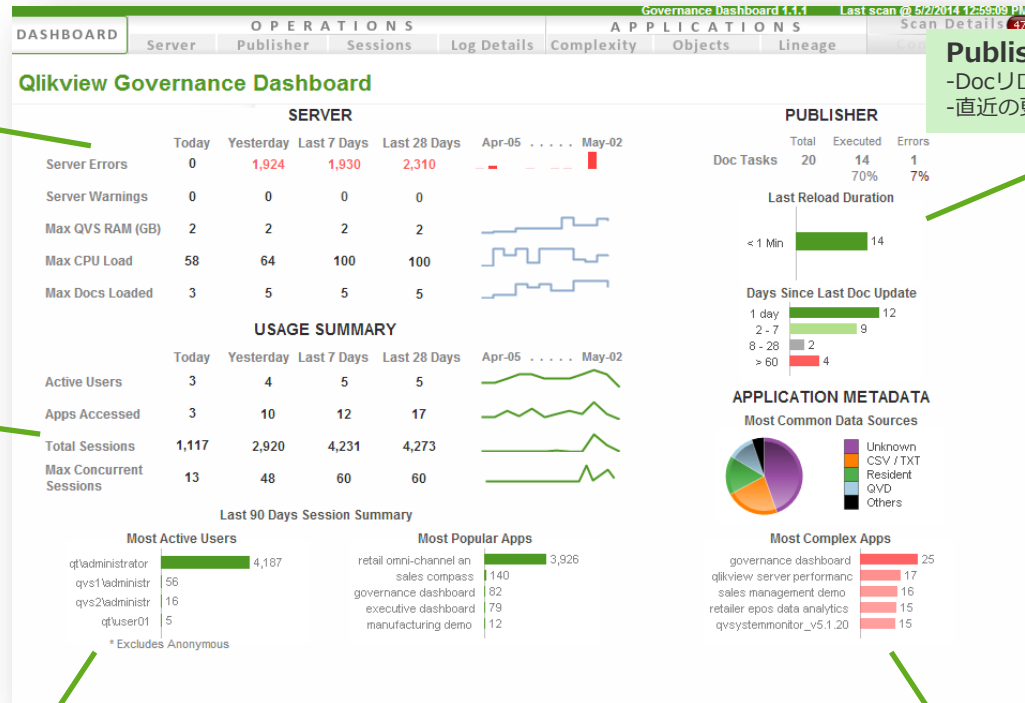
Governance Dashboard 1.1.1 Last scan @ 5/2/2014 12:59:09 PM

DASHBOARD

OPERATIONS
Server | Publisher | Sessions | Log Details

APPLICATIONS
Complexity | Objects | Lineage

Scan Details

Publis
-Docリロ
-直近の

Qlikview Governance Dashboard

SERVER

| | Today | Yesterday | Last 7 Days | Last 28 Days | Apr-05 . . . . . May-02 |
|---|---|---|---|---|---|
| Server Errors | 0 | 1,924 | 1,930 | 2,310 | |
| Server Warnings | 0 | 0 | 0 | 0 | |
| Max QVS RAM (GB) | 2 | 2 | 2 | 2 | |
| Max CPU Load | 58 | 64 | 100 | 100 | |
| Max Docs Loaded | 3 | 5 | 5 | 5 | |

USAGE SUMMARY

| | Today | Yesterday | Last 7 Days | Last 28 Days | Apr-05 . . . . . May-02 |
|---|---|---|---|---|---|
| Active Users | 3 | 4 | 5 | 5 | |
| Apps Accessed | 3 | 10 | 12 | 17 | |
| Total Sessions | 1,117 | 2,920 | 4,231 | 4,273 | |
| Max Concurrent Sessions | 13 | 48 | 60 | 60 | |

Last 90 Days Session Summary

Most Active Users
qt\administrator 4,187
qvs1\administr 56
qvs2\administr 16
qt\user01 5
* Excludes Anonymous

Most Popular Apps
retail omni-channel an 3,926
sales compass 140
governance dashboard 82
executive dashboard 79
manufacturing demo 12

PUBLISHER

| | Total | Executed | Errors |
|---|---|---|---|
| Doc Tasks | 20 | 14 | 1 |
| | | 70% | 7% |

Last Reload Duration
< 1 Min 14

Days Since Last Doc Update
1 day 12
2 - 7 9
8 - 28 2
> 60 4

APPLICATION METADATA

Most Common Data Sources
Unknown
CSV / TXT
Resident
QVD
Others

Most Complex Apps
governance dashboard 25
qlikview server performanc 17
sales management demo 16
retailer epos data analytics 15
qvsystemmonitor_v5.1.20 15